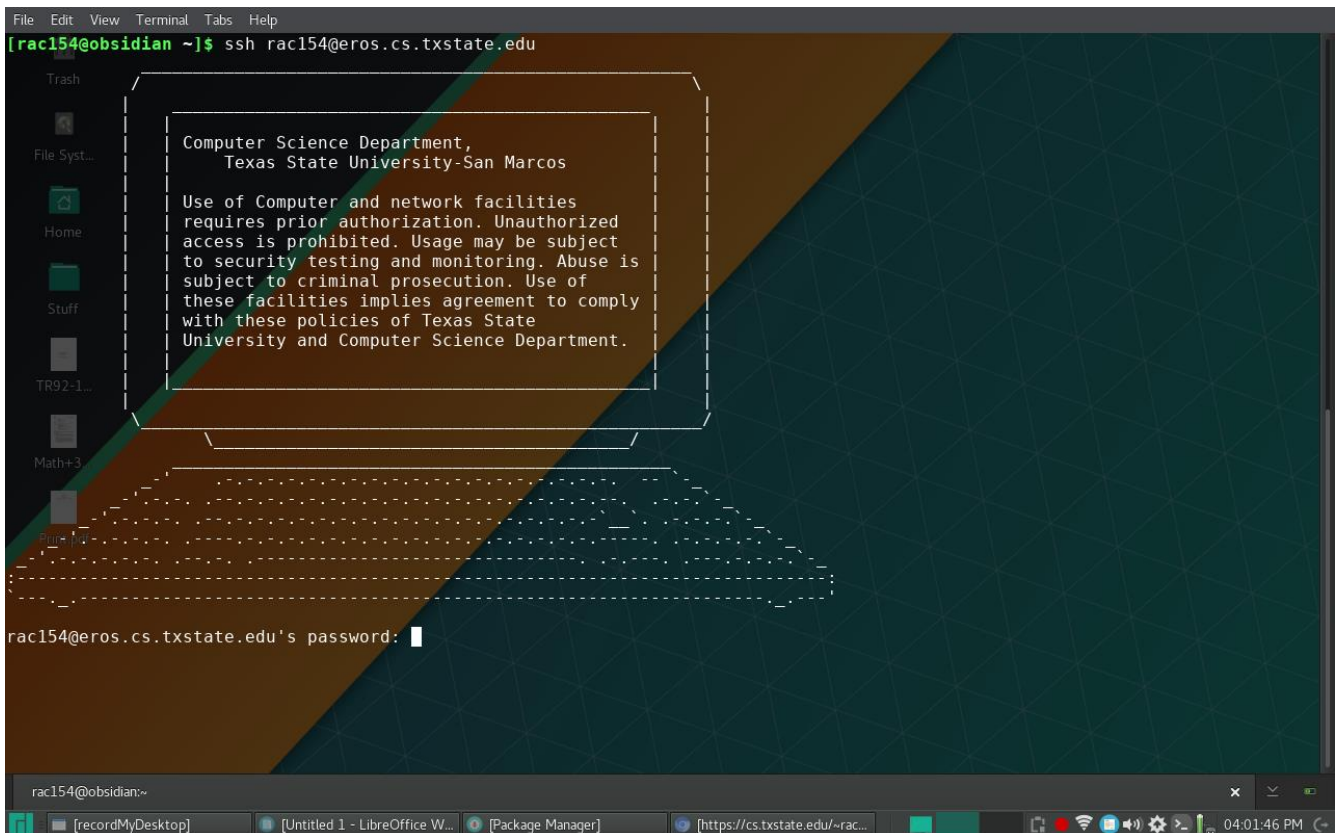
File Edit View Terminal Tabs Help

[rac154@obsidian ~]$ ssh rac154@eros.cs.txstate.edu

Trash

File Syst...

Home

Stuff

TR92-1...

Math+3

Computer Science Department,
Texas State University-San Marcos

Use of Computer and network facilities requires prior authorization. Unauthorized access is prohibited. Usage may be subject to security testing and monitoring. Abuse is subject to criminal prosecution. Use of these facilities implies agreement to comply with these policies of Texas State University and Computer Science Department.

rac154@eros.cs.txstate.edu's password:

rac154@obsidian:~

[recordMyDesktop]

[Untitled 1 - LibreOffice W...

[Package Manager]

[https://cs.txstate.edu/~rac...

04:01:46 PM